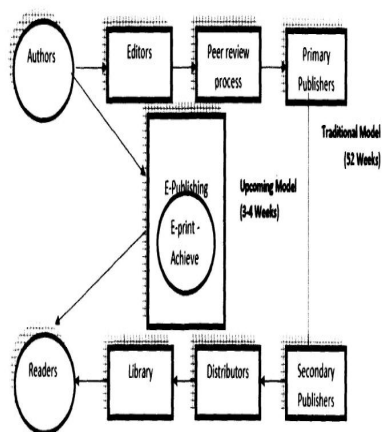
Authors

Editors

Peer review process

Primary Publishers

Traditional Model (52 Weeks)

E-Publishing

E-print - Achieve

Upcoming Model (3-4 Weeks)

Readers

Library

Distributors

Secondary Publishers